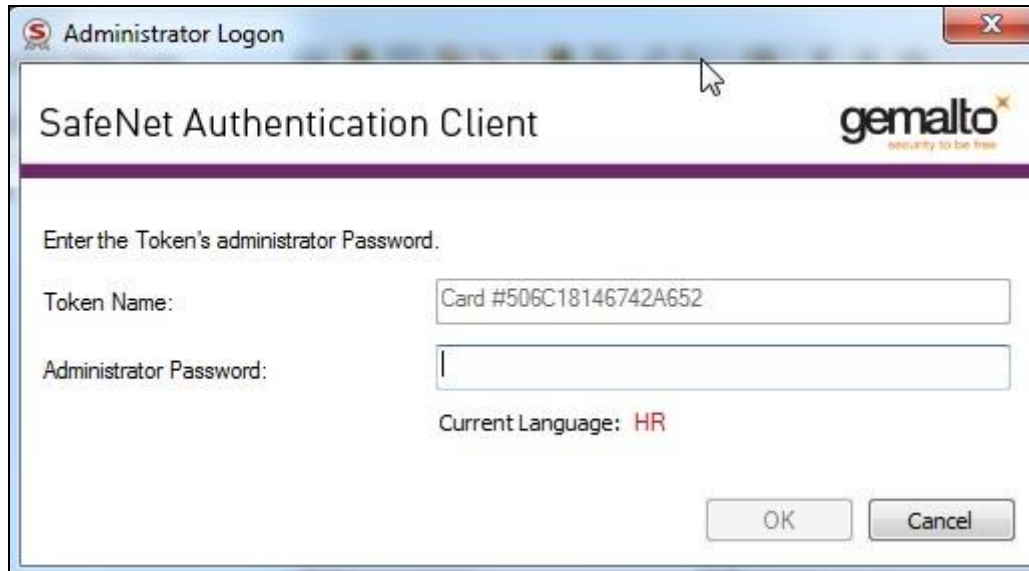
Administrator Logon

SafeNet Authentication Client

gemalto
security to be free

Enter the Token's administrator Password.

Token Name: Card #506C18146742A652

Administrator Password:

Current Language: HR

OK

Cancel